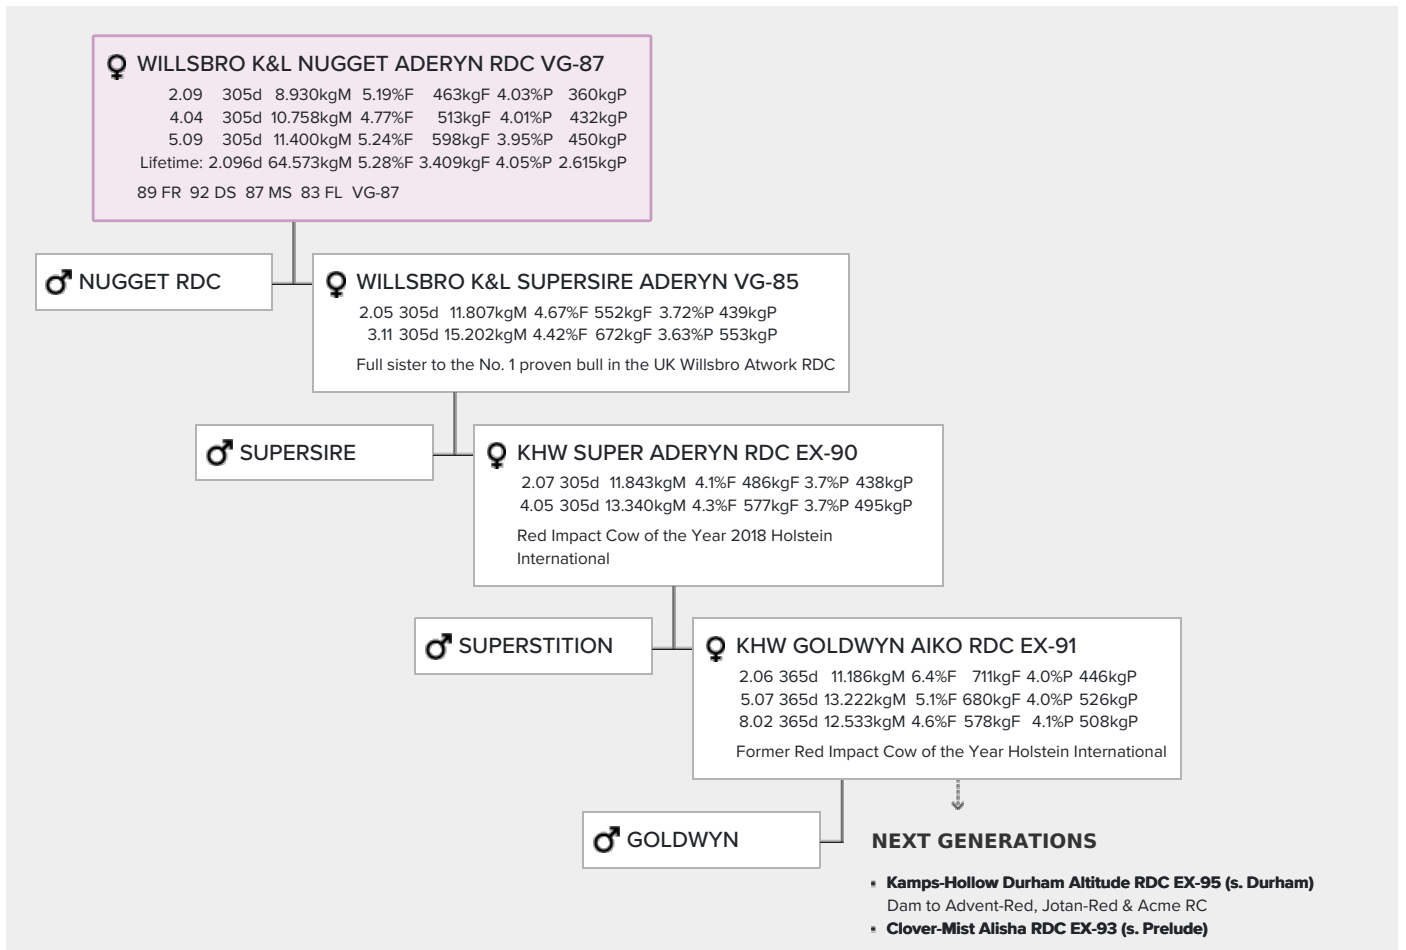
♀ WILLSBRO K&L NUGGET ADERYN RDC VG-87
2.09 305d 8.930kgM 5.19%F 463kgF 4.03%P 360kgP
4.04 305d 10.758kgM 4.77%F 513kgF 4.01%P 432kgP
5.09 305d 11.400kgM 5.24%F 598kgF 3.95%P 450kgP
Lifetime: 2.096d 64.573kgM 5.28%F 3.409kgF 4.05%P 2.615kgP

89 FR 92 DS 87 MS 83 FL VG-87

♂ NUGGET RDC

♀ WILLSBRO K&L SUPERSIRE ADERYN VG-85
2.05 305d 11.807kgM 4.67%F 552kgF 3.72%P 439kgP
3.11 305d 15.202kgM 4.42%F 672kgF 3.63%P 553kgP

Full sister to the No. 1 proven bull in the UK Willsbro Atwork RDC

♂ SUPERSIRE

♀ KHW SUPER ADERYN RDC EX-90
2.07 305d 11.843kgM 4.1%F 486kgF 3.7%P 438kgP
4.05 305d 13.340kgM 4.3%F 577kgF 3.7%P 495kgP

Red Impact Cow of the Year 2018 Holstein International

♂ SUPERSTITION

♀ KHW GOLDWYN AIKO RDC EX-91
2.06 365d 11.186kgM 6.4%F 711kgF 4.0%P 446kgP
5.07 365d 13.222kgM 5.1%F 680kgF 4.0%P 526kgP
8.02 365d 12.533kgM 4.6%F 578kgF 4.1%P 508kgP

Former Red Impact Cow of the Year Holstein International

♂ GOLDWYN

NEXT GENERATIONS

Kamps-Hollow Durham Altitude RDC EX-95 (s. Durham)
Dam to Advent-Red, Jotan-Red & Acme RC
Clover-Mist Alisha RDC EX-93 (s. Prelude)